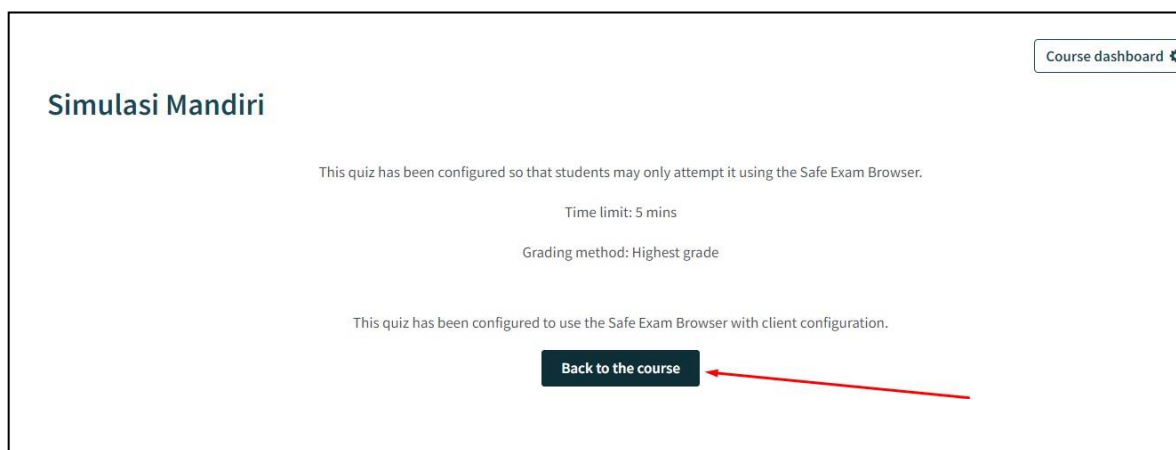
Course dashboard

Simulasi Mandiri

This quiz has been configured so that students may only attempt it using the Safe Exam Browser.

Time limit: 5 mins

Grading method: Highest grade

This quiz has been configured to use the Safe Exam Browser with client configuration.

Back to the course